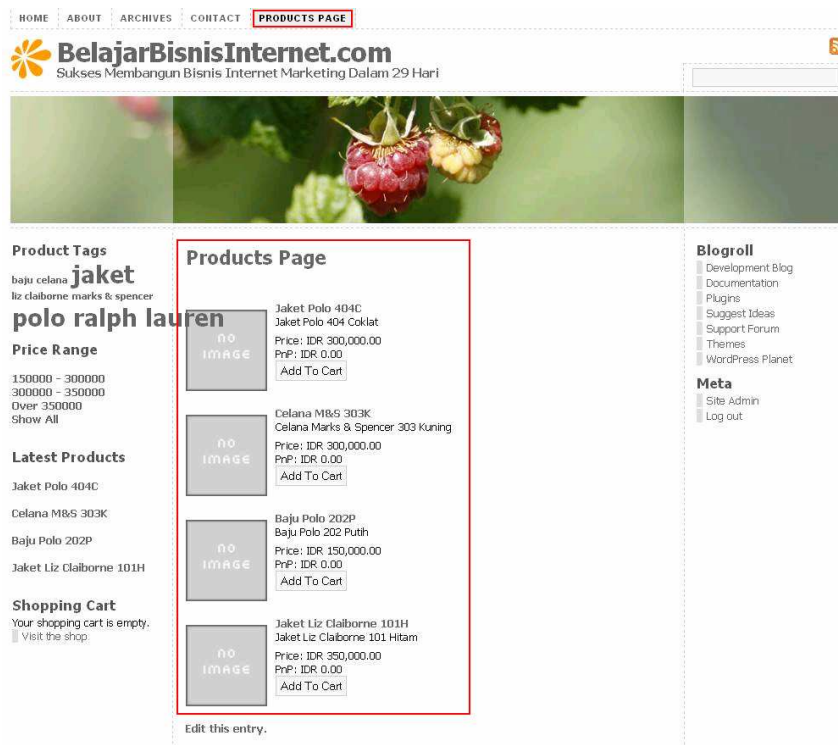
HOME ABOUT ARCHIVES CONTACT PRODUCTS PAGE

BelajarBisnisInternet.com
Sukses Membangun Bisnis Internet Marketing Dalam 29 Hari

Product Tags
baju celana jaket
liz claiborne marks & spencer
polo ralph lauren

Price Range
150000 - 300000
300000 - 350000
Over 350000
Show All

Latest Products
Jaket Polo 404C
Celana M&S 303K
Baju Polo 202P
Jaket Liz Claiborne 101H

Shopping Cart
Your shopping cart is empty.
Visit the shop

Products Page

NO IMAGE
Jaket Polo 404C
Jaket Polo 404 Coklat
Price: IDR 300,000.00
PnP: IDR 0.00
Add To Cart

NO IMAGE
Celana M&S 303K
Celana Marks & Spencer 303 Kuning
Price: IDR 300,000.00
PnP: IDR 0.00
Add To Cart

NO IMAGE
Baju Polo 202P
Baju Polo 202 Putih
Price: IDR 150,000.00
PnP: IDR 0.00
Add To Cart

NO IMAGE
Jaket Liz Claiborne 101H
Jaket Liz Claiborne 101 Hitam
Price: IDR 350,000.00
PnP: IDR 0.00
Add To Cart

Edit this entry.

Blogroll
Development Blog
Documentation
Plugins
Suggest Ideas
Support Forum
Themes
WordPress Planet

Meta
Site Admin
Log out